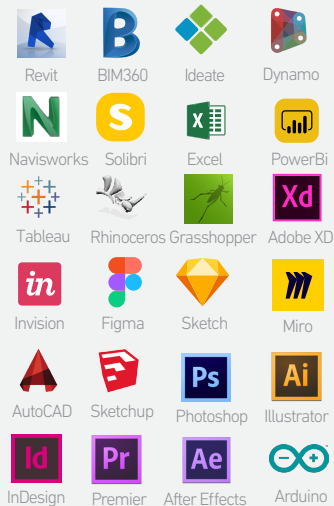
R
Revit
B
BIM360
Ideate
Dynamo
N
Navisworks
S
Solibri
X
Excel
PowerBi
Tableau
Rhinoceros
Grasshopper
Xd
Adobe XD
in
Invision
Figma
Sketch
Miro
AutoCAD
Sketchup
Ps
Photoshop
Ai
Illustrator
Id
InDesign
Pr
Premier
Ae
After Effects
Arduino